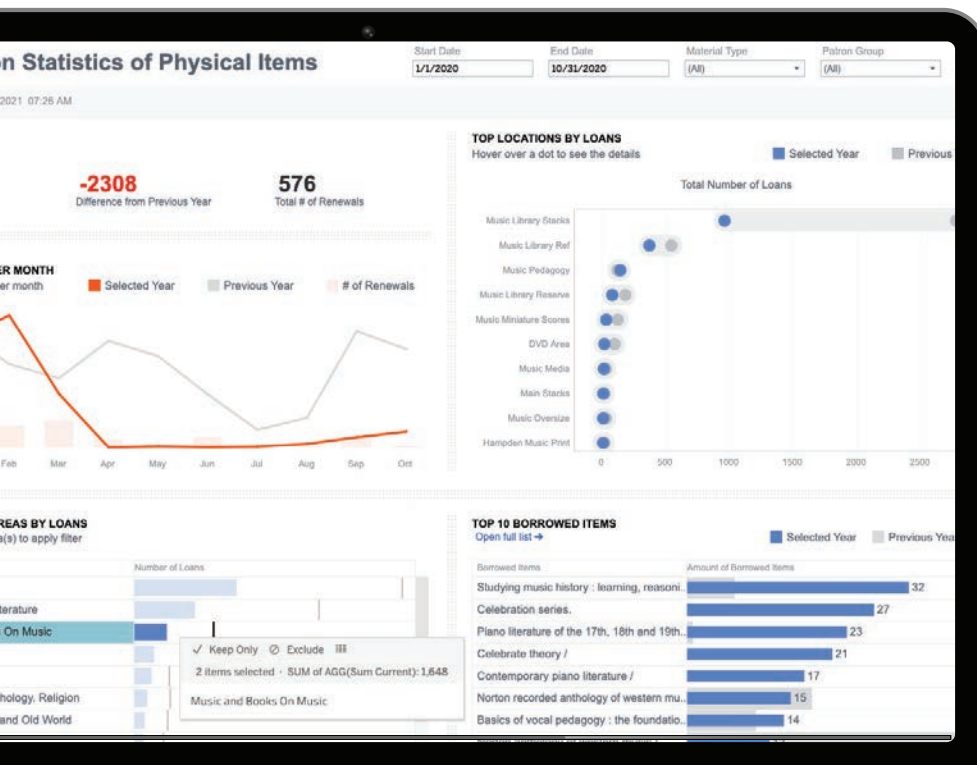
on Statistics of Physical Items

Start Date
1/1/2020
End Date
10/31/2020
Material Type
(All)
Patron Group
(All)

2021 07:26 AM

-2308
Difference from Previous Year

576
Total # of Renewals

ER MONTH
er month

Selected Year
Previous Year
# of Renewals

Feb
Mar
Apr
May
Jun
Jul
Aug
Sep
Oct

TOP LOCATIONS BY LOANS
Hover over a dot to see the details

Selected Year
Previous

Total Number of Loans

Music Library Stacks
Music Library Ref
Music Pedagogy
Music Library Reserve
Music Miniature Scores
DVD Area
Music Media
Main Stacks
Music Oversize
Hampden Music Print

0
500
1000
1500
2000
2500

REAS BY LOANS
a(s) to apply filter

Number of Loans

terature
On Music
hology, Religion
and Old World

✓ Keep Only ⊘ Exclude
2 items selected · SUM of AGG(Sum Current): 1,648
Music and Books On Music

TOP 10 BORROWED ITEMS
Open full list →

Selected Year
Previous Yea

Borrowed Items
Amount of Borrowed Items

| Borrowed Items | Amount |
|---|---|
| Studying music history : learning, reasoni.. | 32 |
| Celebration series. | 27 |
| Piano literature of the 17th, 18th and 19th.. | 23 |
| Celebrate theory / | 21 |
| Contemporary piano literature / | 17 |
| Norton recorded anthology of western mu.. | 15 |
| Basics of vocal pedagogy : the foundatio.. | 14 |